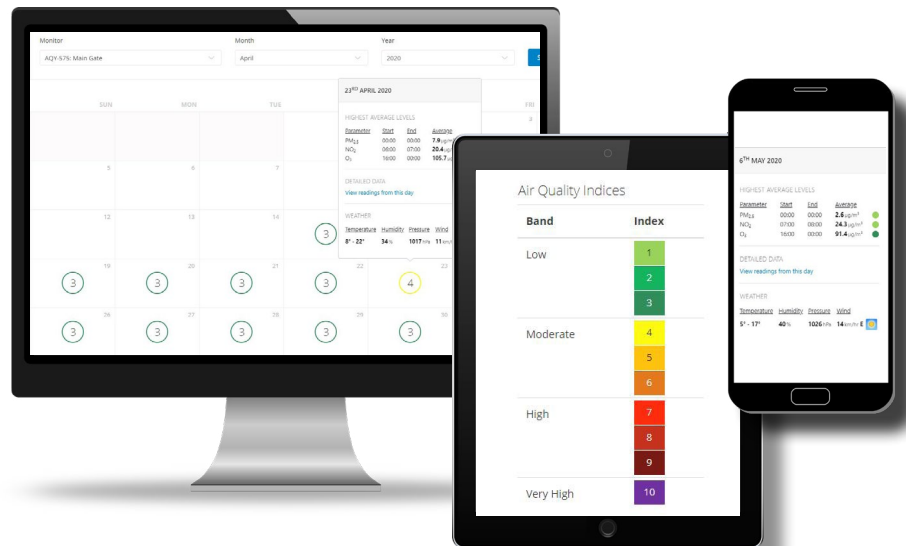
Monitor
AQY-575: Main Gate
Month
April
Year
2020

SUN MON TUE FRI

23RD APRIL 2020

HIGHEST AVERAGE LEVELS

| Parameter | Start | End | Average |
|---|---|---|---|
| $PM_{2.5}$ | 00:00 | 00:00 | 7.9 |
| $NO_2$ | 06:00 | 07:00 | 20.4 |
| $O_3$ | 16:00 | 00:00 | 105.7 |

DETAILED DATA
View readings from this day

WEATHER

| Temperature | Humidity | Pressure | Wind |
|---|---|---|---|
| 8° - 22° | 34% | 1017 hPa | 11 |

2
5 6 7
12 13 14 3
19 3 20 3 21 3 22 3 4 23
26 3 27 3 28 3 29 3 30 3 3

Air Quality Indices

| Band | Index |
|---|---|
| Low | 1 |
| | 2 |
| | 3 |
| Moderate | 4 |
| | 5 |
| | 6 |
| High | 7 |
| | 8 |
| | 9 |
| Very High | 10 |

6TH MAY 2020

HIGHEST AVERAGE LEVELS

| Parameter | Start | End | Average |
|---|---|---|---|
| $PM_{2.5}$ | 00:00 | 00:00 | 2.6 µg/m³ |
| $NO_2$ | 07:00 | 00:00 | 24.3 µg/m³ |
| $O_3$ | 16:00 | 00:00 | 91.4 µg/m³ |

DETAILED DATA
View readings from this day

WEATHER

| Temperature | Humidity | Pressure | Wind |
|---|---|---|---|
| 5° - 17° | 40% | 1026 hPa | 14 km/h E |